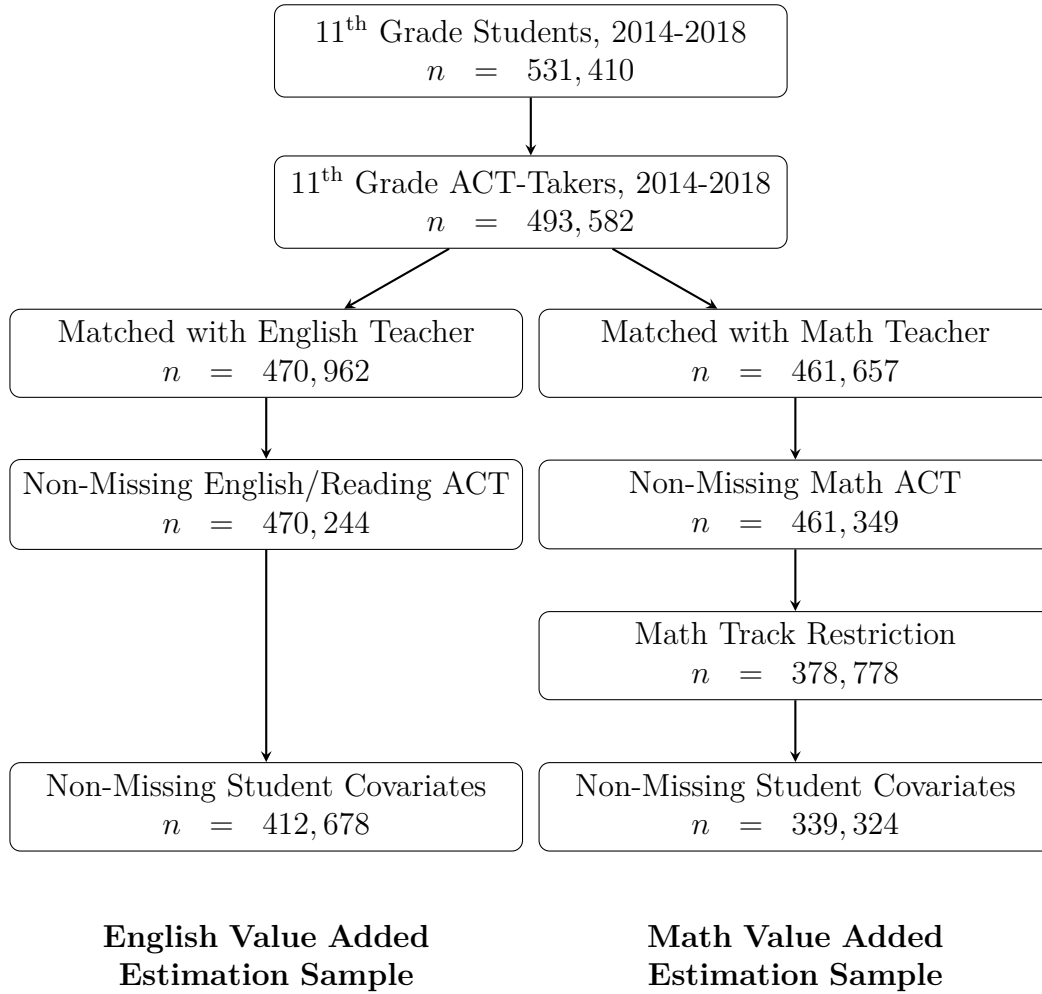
11$^{\text{th}}$ Grade Students, 2014-2018
$n = 531,410$

11$^{\text{th}}$ Grade ACT-Takers, 2014-2018
$n = 493,582$

Matched with English Teacher
$n = 470,962$

Non-Missing English/Reading ACT
$n = 470,244$

Non-Missing Student Covariates
$n = 412,678$

Matched with Math Teacher
$n = 461,657$

Non-Missing Math ACT
$n = 461,349$

Math Track Restriction
$n = 378,778$

Non-Missing Student Covariates
$n = 339,324$

**English Value Added Estimation Sample**

**Math Value Added Estimation Sample**